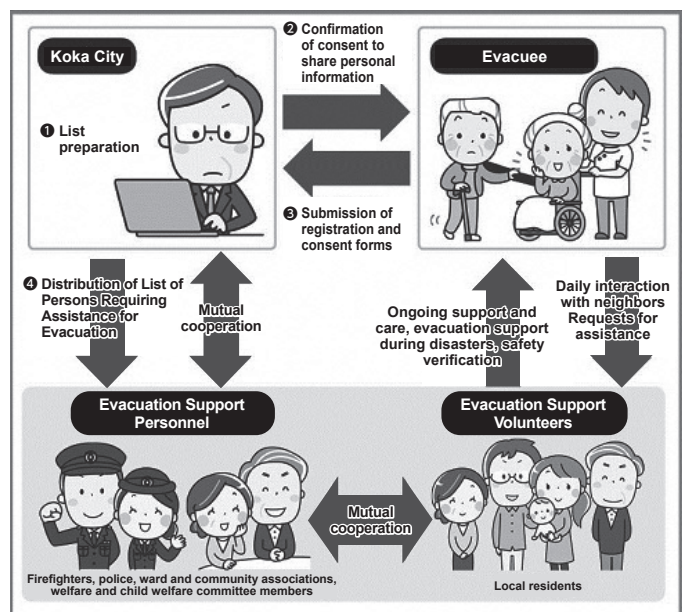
Koka City

❶ List preparation

❷ Confirmation of consent to share personal information

Evacuee

❸ Submission of registration and consent forms

❹ Distribution of List of Persons Requiring Assistance for Evacuation

Mutual cooperation

Ongoing support and care, evacuation support during disasters, safety verification

Daily interaction with neighbors Requests for assistance

Evacuation Support Personnel

Evacuation Support Volunteers

Mutual cooperation

Firefighters, police, ward and community associations, welfare and child welfare committee members

Local residents